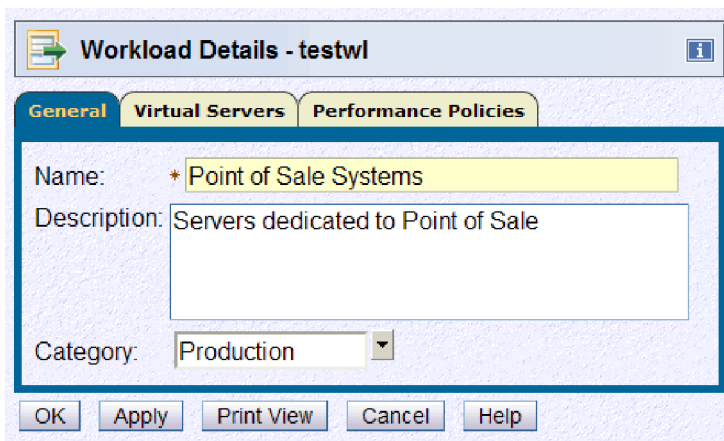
Workload Details - testwl

i

General | Virtual Servers | Performance Policies

Name: * Point of Sale Systems

Description: Servers dedicated to Point of Sale

Category: Production

OK | Apply | Print View | Cancel | Help